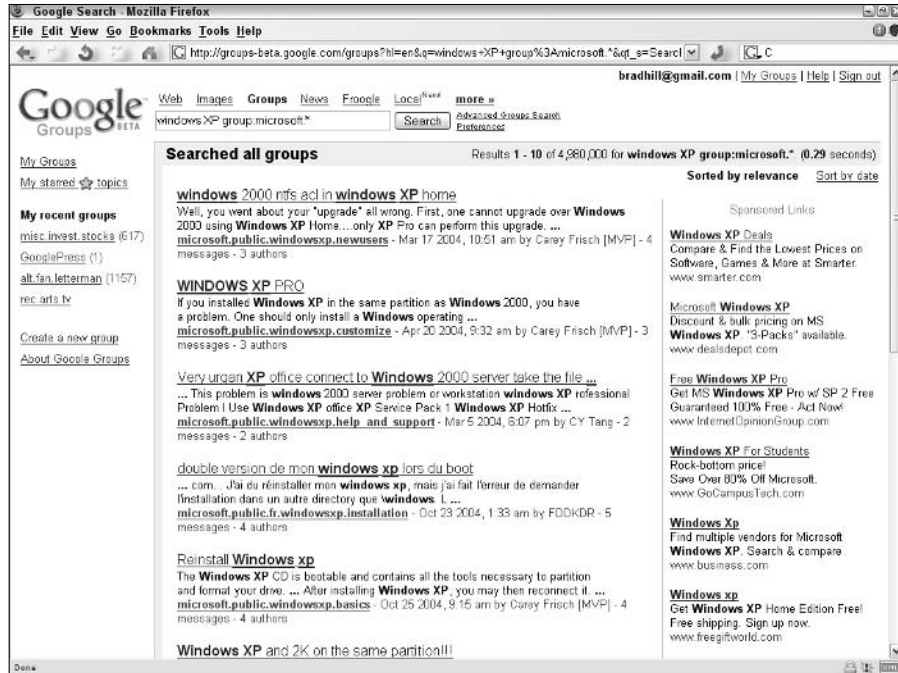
Google Search - Mozilla Firefox

File Edit View Go Bookmarks Tools Help

http://groups-beta.google.com/groups?hl=en&q=windows+XP+group%3Amicrosoft.*&qt_s=Searcl

G C

bradhill@gmail.com | My Groups | Help | Sign out

Google Groups BETA

Web Images Groups News Froogle Local New! more »

windows XP group:microsoft.*

Search

Advanced Groups Search
Preferences

My Groups

My starred topics

My recent groups

misc.invest.stocks (617)

GooglePress (1)

alt.fan.letterman (1157)

rec.arts.tv

Create a new group

About Google Groups

Searched all groups

Results 1 - 10 of 4,980,000 for windows XP group:microsoft.* (0.29 seconds)

Sorted by relevance Sort by date

windows 2000 ntfs acl in windows XP home

Well, you went about your "upgrade" all wrong. First, one cannot upgrade over Windows 2000 using Windows XP Home....only XP Pro can perform this upgrade. ...
microsoft.public.windowsxp.newusers - Mar 17 2004, 10:51 am by Carey Frisch [MVP] - 4 messages - 3 authors

WINDOWS XP PRO

If you installed Windows XP in the same partition as Windows 2000, you have a problem. One should only install a Windows operating ...
microsoft.public.windowsxp.customize - Apr 20 2004, 9:32 am by Carey Frisch [MVP] - 3 messages - 3 authors

Very urgan XP office connect to Windows 2000 server take the file ...

... This problem is windows 2000 server problem or workstation windows XP rofessional Problem I Use Windows XP office XP Service Pack 1 Windows XP Hotfix ...
microsoft.public.windowsxp.help_and_support - Mar 5 2004, 6:07 pm by CY Tang - 2 messages - 2 authors

double version de mon windows xp lors du boot

... com... J'ai du réinstaller mon windows xp, mais j'ai fait l'erreur de demander l'installation dans un autre directory que \windows. I. ...
microsoft.public.fr.windowsxp.installation - Oct 23 2004, 1:33 am by FDDKDR - 5 messages - 4 authors

Reinstall Windows xp

The Windows XP CD is bootable and contains all the tools necessary to partition and format your drive. ... After installing Windows XP, you may then reconnect it. ...
microsoft.public.windowsxp.basics - Oct 25 2004, 9:15 am by Carey Frisch [MVP] - 4 messages - 4 authors

Windows XP and 2K on the same partition!!!

Sponsored Links

Windows XP Deals
Compare & Find the Lowest Prices on Software, Games & More at Smarter.
www.smarter.com

Microsoft Windows XP
Discount & bulk pricing on MS Windows XP. "3-Packs" available.
www.dealsdepot.com

Free Windows XP Pro
Get MS Windows XP Pro w/ SP 2 Free Guaranteed 100% Free - Act Now!
www.InternetOpinionGroup.com

Windows XP For Students
Rock-bottom price!
Save Over 80% Off Microsoft.
www.GoCampusTech.com

Windows Xp
Find multiple vendors for Microsoft Windows XP. Search & compare
www.business.com

Windows xp
Get Windows XP Home Edition Free! Free shipping. Sign up now.
www.freegiftworld.com

Done